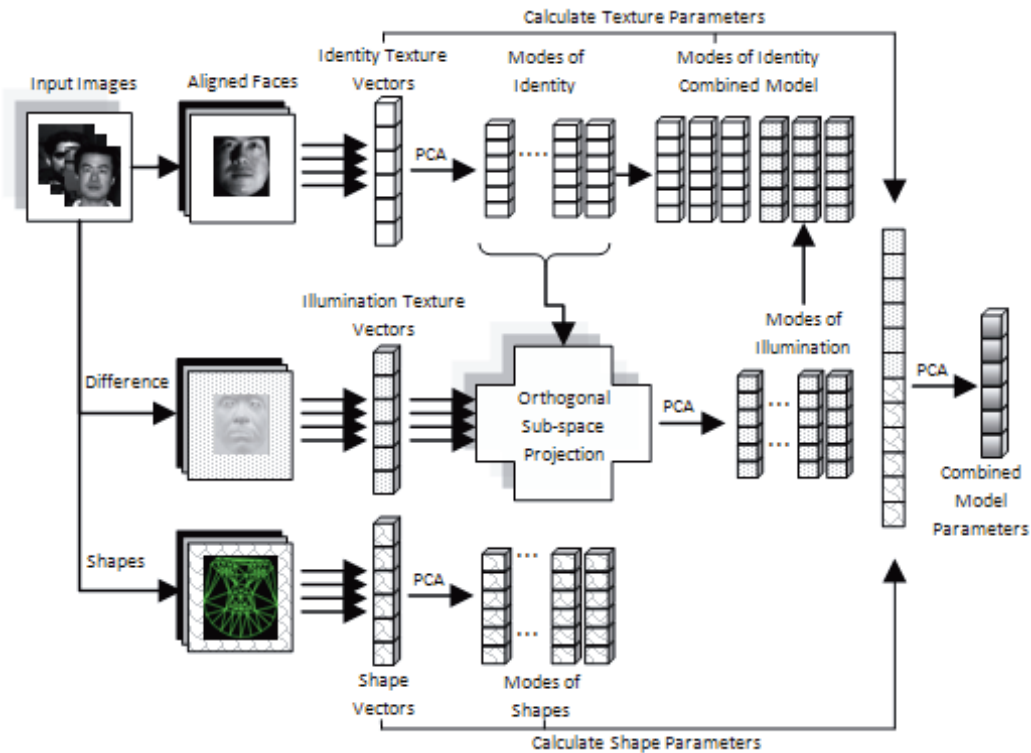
Calculate Texture Parameters

Input Images

Aligned Faces

Identity Texture Vectors

Modes of Identity

Modes of Identity Combined Model

PCA

Illumination Texture Vectors

Modes of Illumination

Difference

Orthogonal Sub-space Projection

PCA

PCA

Combined Model Parameters

Shapes

Shape Vectors

PCA

Modes of Shapes

Calculate Shape Parameters